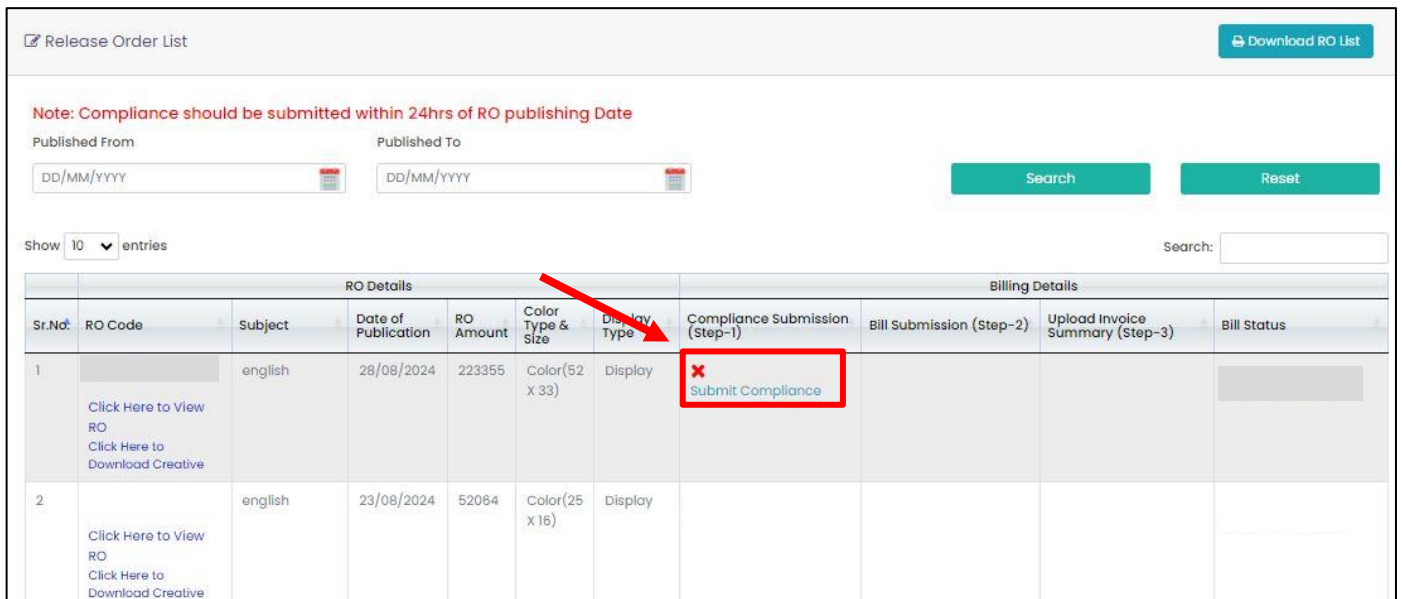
Release Order List

Download RO List

Note: Compliance should be submitted within 24hrs of RO publishing Date

Published From

DD/MM/YYYY

Published To

DD/MM/YYYY

Search

Reset

Show 10 entries

Search:

| | RO Details | | | | | | Billing Details | | | |
|---|---|---|---|---|---|---|---|---|---|---|
| Sr.No. | RO Code | Subject | Date of Publication | RO Amount | Color Type & Size | Display Type | Compliance Submission (Step-1) | Bill Submission (Step-2) | Upload Invoice Summary (Step-3) | Bill Status |
| 1 | Click Here to View RO Click Here to Download Creative | english | 28/08/2024 | 223355 | Color(52 X 33) | Display | Submit Compliance | | | |
| 2 | Click Here to View RO Click Here to Download Creative | english | 23/08/2024 | 52064 | Color(25 X 16) | Display | | | | |